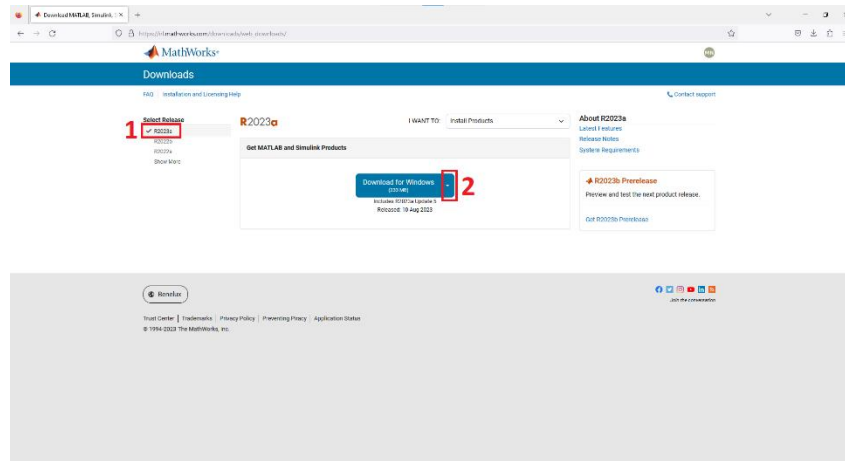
Download MATLAB, Simulink, ×

https://uk.mathworks.com/downloads/web_downloads/

MathWorks

Downloads

FAQ | Installation and Licensing Help

Contact support

Select Release
1
R2023a
R2022b
R2022a
Show More

R2023a

I WANT TO: Install Products

Get MATLAB and Simulink Products

Download for Windows
(233 MB)
2
Includes R2023a Update 5
Released: 18 Aug 2023

About R2023a
Latest Features
Release Notes
System Requirements

R2023b Prerelease
Preview and test the next product release.

Get R2023b Prerelease

Renelux

Join the conversation

Trust Center | Trademarks | Privacy Policy | Preventing Piracy | Application Status
© 1994-2023 The MathWorks, Inc.